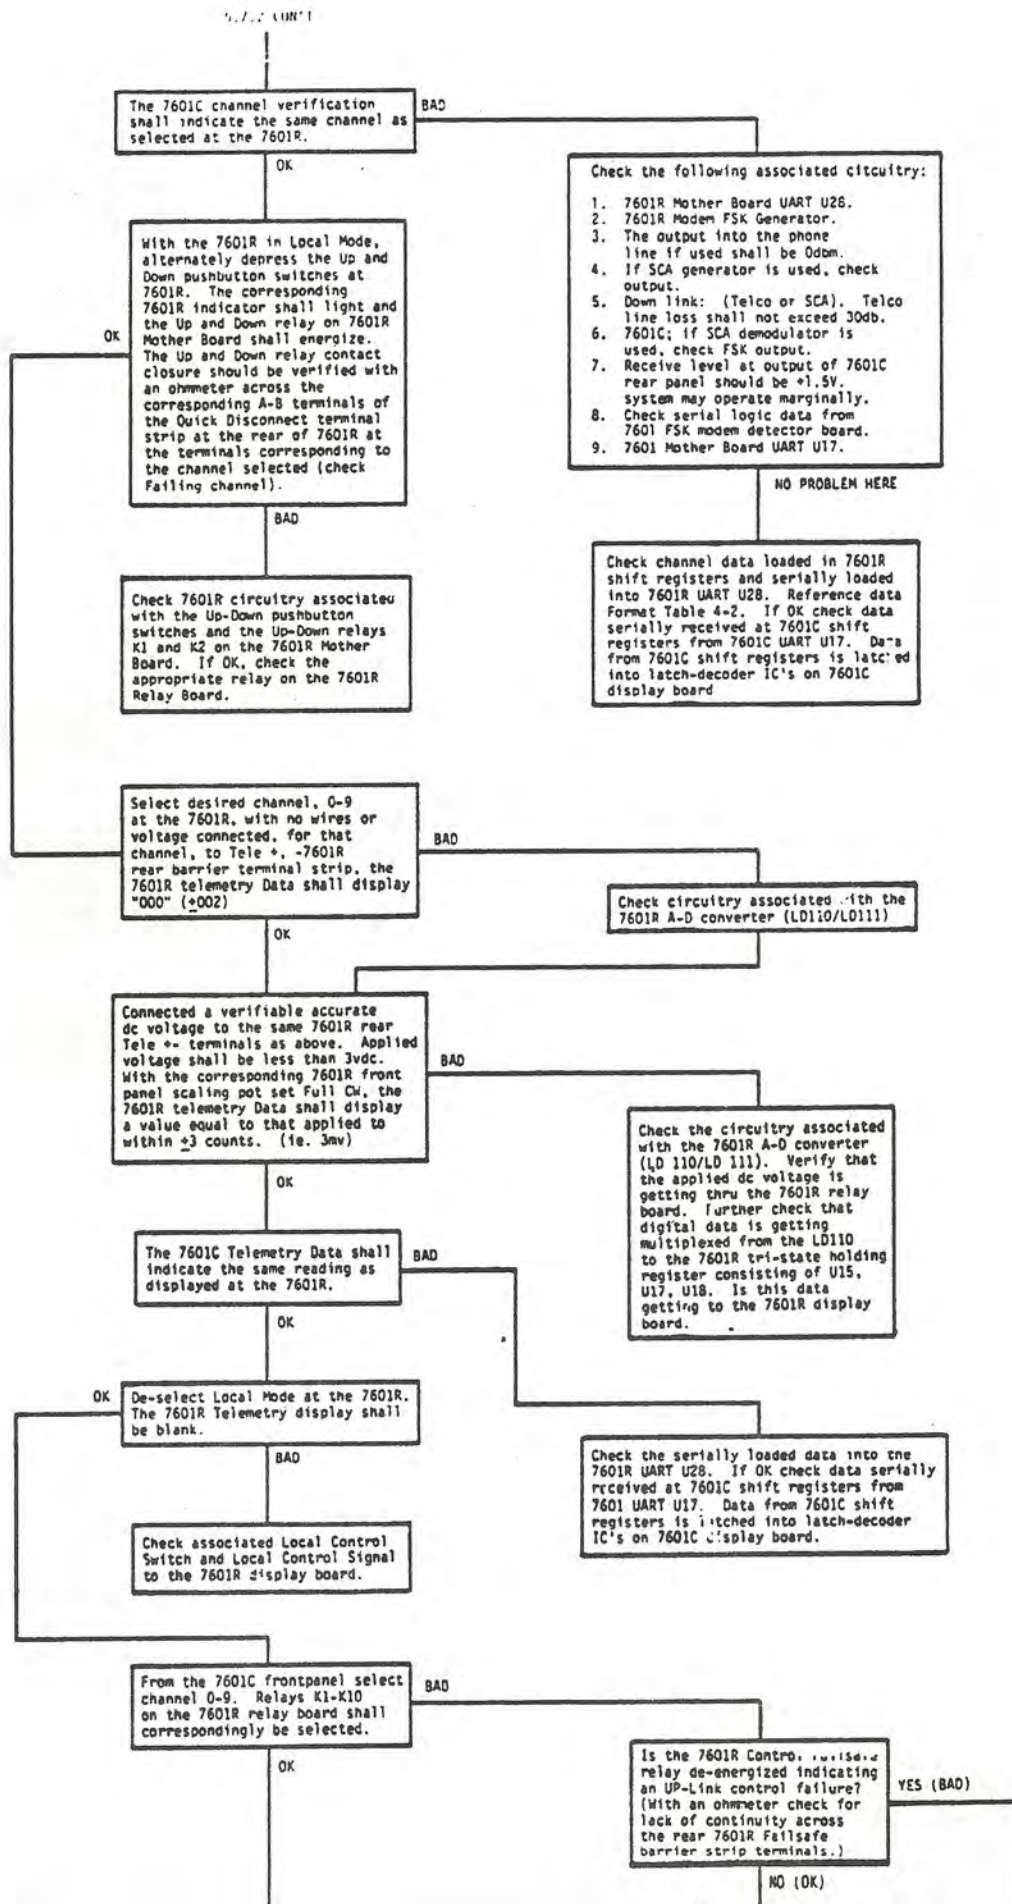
5.7.2 CON'T

The 7601C channel verification shall indicate the same channel as selected at the 7601R.

BAD

OK

Check the following associated citcuitry:

1. 7601R Mother Board UART U26.
2. 7601R Modem FSK Generator.
3. The output into the phone line if used shall be 0dbm.
4. If SCA generator is used, check output.
5. Down link: (Telco or SCA). Telco line loss shall not exceed 30db.
6. 7601C; if SCA demodulator is used, check FSK output.
7. Receive level at output of 7601C rear panel should be +1.5V. system may operate marginally.
8. Check serial logic data from 7601 FSK modem detector board.
9. 7601 Mother Board UART U17.

NO PROBLEM HERE

Check channel data loaded in 7601R shift registers and serially loaded into 7601R UART U28. Reference data Format Table 4-2. If OK check data serially received at 7601C shift registers from 7601C UART U17. Data from 7601C shift registers is latched into latch-decoder IC's on 7601C display board

OK

With the 7601R in Local Mode, alternately depress the Up and Down pushbutton switches at 7601R. The corresponding 7601R indicator shall light and the Up and Down relay on 7601R Mother Board shall energize. The Up and Down relay contact closure should be verified with an ohmmeter across the corresponding A-B terminals of the Quick Disconnect terminal strip at the rear of 7601R at the terminals corresponding to the channel selected (check Failing channel).

BAD

Check 7601R circuitry associated with the Up-Down pushbutton switches and the Up-Down relays K1 and K2 on the 7601R Mother Board. If OK, check the appropriate relay on the 7601R Relay Board.

Select desired channel, 0-9 at the 7601R, with no wires or voltage connected, for that channel, to Tele +, -7601R rear barrier terminal strip, the 7601R telemetry Data shall display "000" ($\pm$002)

BAD

Check circuitry associated with the 7601R A-D converter (LD110/LD111)

OK

Connected a verifiable accurate dc voltage to the same 7601R rear Tele +- terminals as above. Applied voltage shall be less than 3vdc. With the corresponding 7601R front panel scaling pot set Full CW, the 7601R telemetry Data shall display a value equal to that applied to within $\pm$3 counts. (ie. 3mv)

BAD

Check the circuitry associated with the 7601R A-D converter (LD 110/LD 111). Verify that the applied dc voltage is getting thru the 7601R relay board. Further check that digital data is getting multiplexed from the LD110 to the 7601R tri-state holding register consisting of U15, U17, U18. Is this data getting to the 7601R display board.

OK

The 7601C Telemetry Data shall indicate the same reading as displayed at the 7601R.

BAD

OK

OK

De-select Local Mode at the 7601R. The 7601R Telemetry display shall be blank.

BAD

Check the serially loaded data into the 7601R UART U28. If OK check data serially received at 7601C shift registers from 7601 UART U17. Data from 7601C shift registers is latched into latch-decoder IC's on 7601C display board.

Check associated Local Control Switch and Local Control Signal to the 7601R display board.

From the 7601C frontpanel select channel 0-9. Relays K1-K10 on the 7601R relay board shall correspondingly be selected.

BAD

OK

Is the 7601R Contro. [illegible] relay de-energized indicating an UP-Link control failure? (With an ohmmeter check for lack of continuity across the rear 7601R Failsafe barrier strip terminals.)

YES (BAD)

NO (OK)